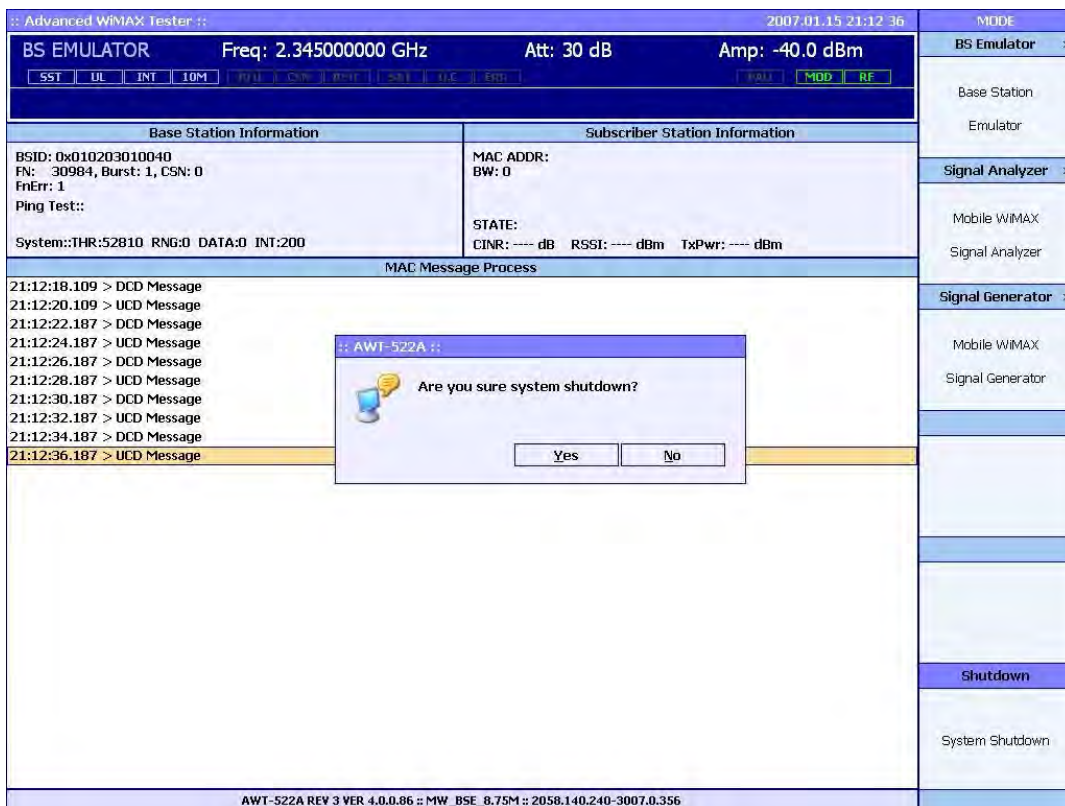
:: Advanced WiMAX Tester ::

2007.01.15 21:12 36

MODE

BS EMULATOR Freq: 2.345000000 GHz Att: 30 dB Amp: -40.0 dBm

SST UL INT 10M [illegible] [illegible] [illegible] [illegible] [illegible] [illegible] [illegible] MOD RF

BS Emulator

Base Station Emulator

Base Station Information

Subscriber Station Information

BSID: 0x010203010040
FN: 30984, Burst: 1, CSN: 0
FnErr: 1
Ping Test::

System::THR:52810 RNG:0 DATA:0 INT:200

MAC ADDR:
BW: 0

STATE:
CINR: ---- dB RSSI: ---- dBm TxPwr: ---- dBm

Signal Analyzer

Mobile WiMAX Signal Analyzer

MAC Message Process

21:12:18.109 > DCD Message
21:12:20.109 > UCD Message
21:12:22.187 > DCD Message
21:12:24.187 > UCD Message
21:12:26.187 > DCD Message
21:12:28.187 > UCD Message
21:12:30.187 > DCD Message
21:12:32.187 > UCD Message
21:12:34.187 > DCD Message
21:12:36.187 > UCD Message

:: AWT-522A ::

Are you sure system shutdown?

Yes No

Signal Generator

Mobile WiMAX Signal Generator

Shutdown

System Shutdown

AWT-522A REV 3 VER 4.0.0.86 :: MW_BSE_8.75M :: 2058.140.240-3007.0.356